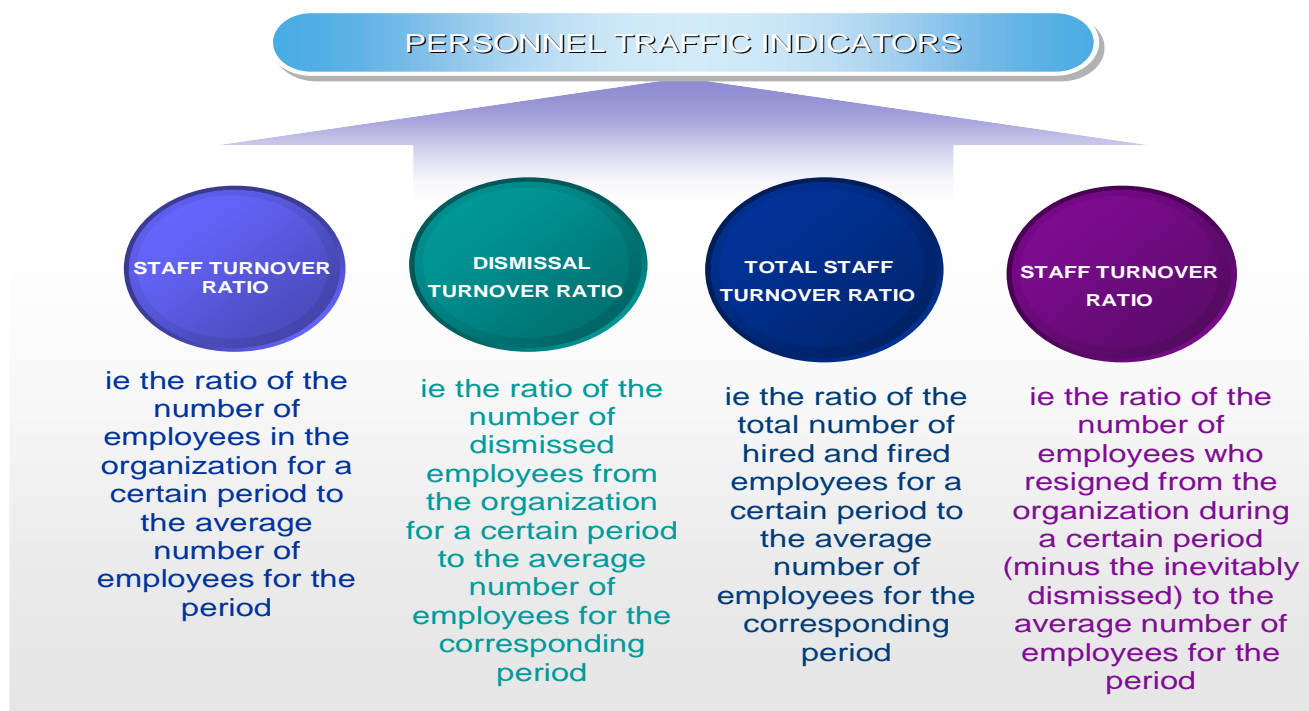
PERSONNEL TRAFFIC INDICATORS

STAFF TURNOVER RATIO

ie the ratio of the number of employees in the organization for a certain period to the average number of employees for the period

DISMISSAL TURNOVER RATIO

ie the ratio of the number of dismissed employees from the organization for a certain period to the average number of employees for the corresponding period

TOTAL STAFF TURNOVER RATIO

ie the ratio of the total number of hired and fired employees for a certain period to the average number of employees for the corresponding period

STAFF TURNOVER RATIO

ie the ratio of the number of employees who resigned from the organization during a certain period (minus the inevitably dismissed) to the average number of employees for the period